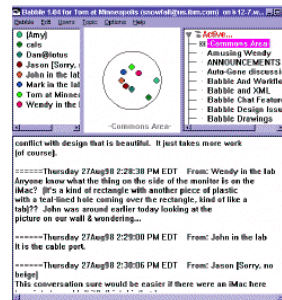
Babble 1.04 for Tom at Minneapolis (snowfall@us.ibm.com) on 12-7...

Babble Edit Users Topics Options Help

(Amy)
cals
Dan@lotus
Jason [Sorry, n
John in the lab
Mark in the lab
Tom at Minnea
Wendy in the l

-Commons Area-

-Active-
Commons Area
Amusing Wendy
ANNOUNCEMENTS
Auto-Gene discussi
Babble and Aardv
Babble and AW
Babble Chat Featur
Babble Design Iss
Babble Drawings

conflict with design that is beautiful. It just takes more work (of course).

======Thursday 27Aug98 2:28:38 PM EDT From: Wendy in the lab
Anyone know what the thing on the side of the monitor is on the iMac? (It's a kind of rectangle with another piece of plastic with a teal-lined hole coming over the rectangle, kind of like a tab)?? John was around earlier today looking at the picture on our wall & wondering...

======Thursday 27Aug98 2:29:00 PM EDT From: John in the lab
It is the cable port.

======Thursday 27Aug98 2:30:06 PM EDT From: Jason [Sorry, no beige]
This conversation sure would be easier if there were an iMac here